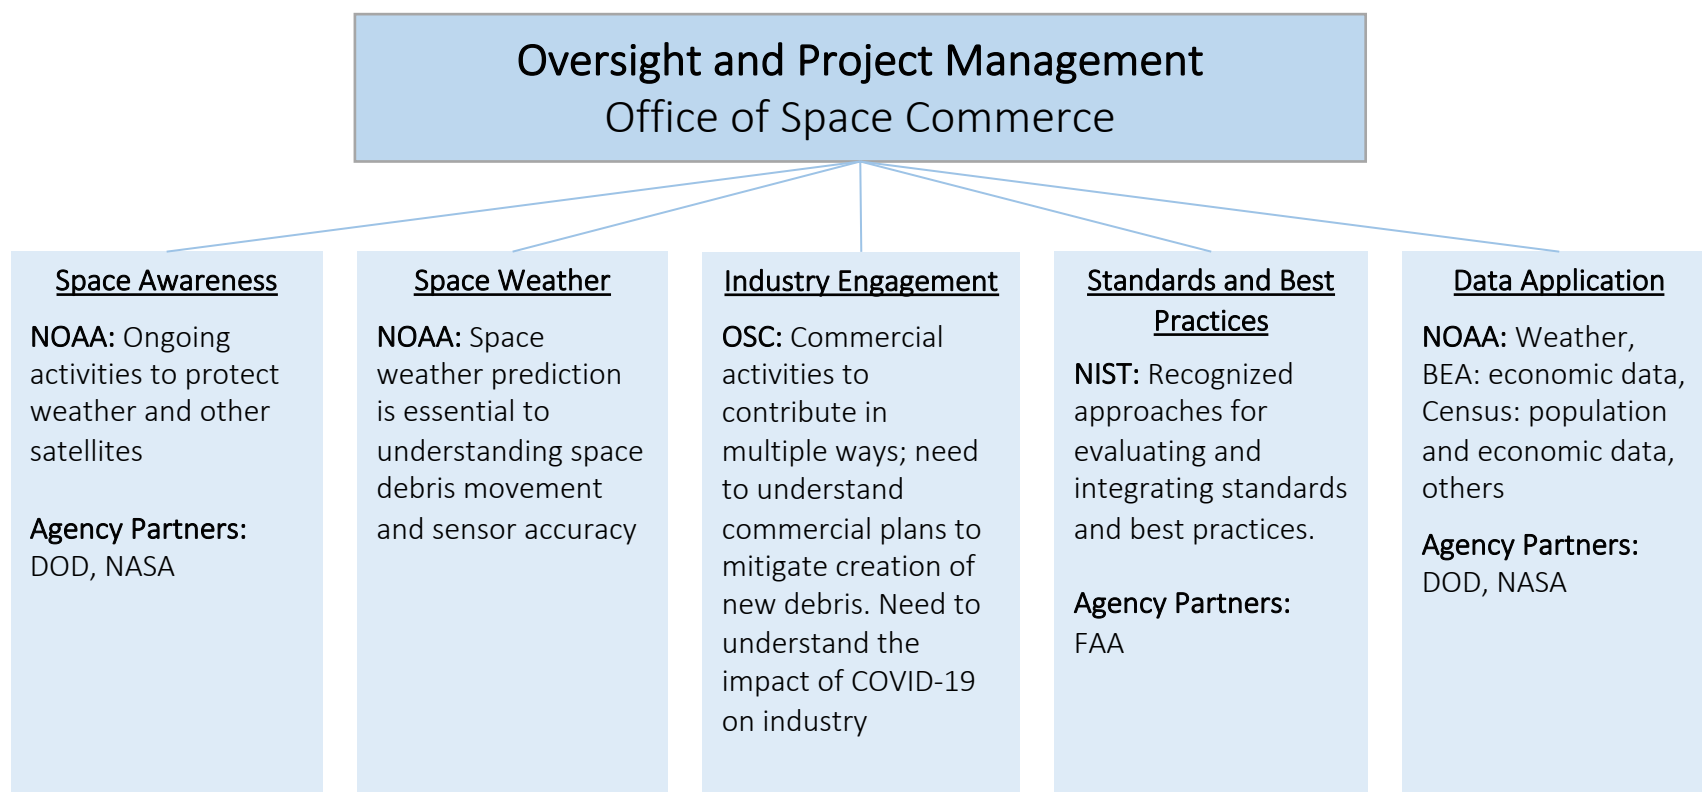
Oversight and Project Management
Office of Space Commerce

Space Awareness

NOAA: Ongoing activities to protect weather and other satellites

Agency Partners: DOD, NASA

Space Weather

NOAA: Space weather prediction is essential to understanding space debris movement and sensor accuracy

Industry Engagement

OSC: Commercial activities to contribute in multiple ways; need to understand commercial plans to mitigate creation of new debris. Need to understand the impact of COVID-19 on industry

Standards and Best Practices

NIST: Recognized approaches for evaluating and integrating standards and best practices.

Agency Partners: FAA

Data Application

NOAA: Weather, BEA: economic data, Census: population and economic data, others

Agency Partners: DOD, NASA